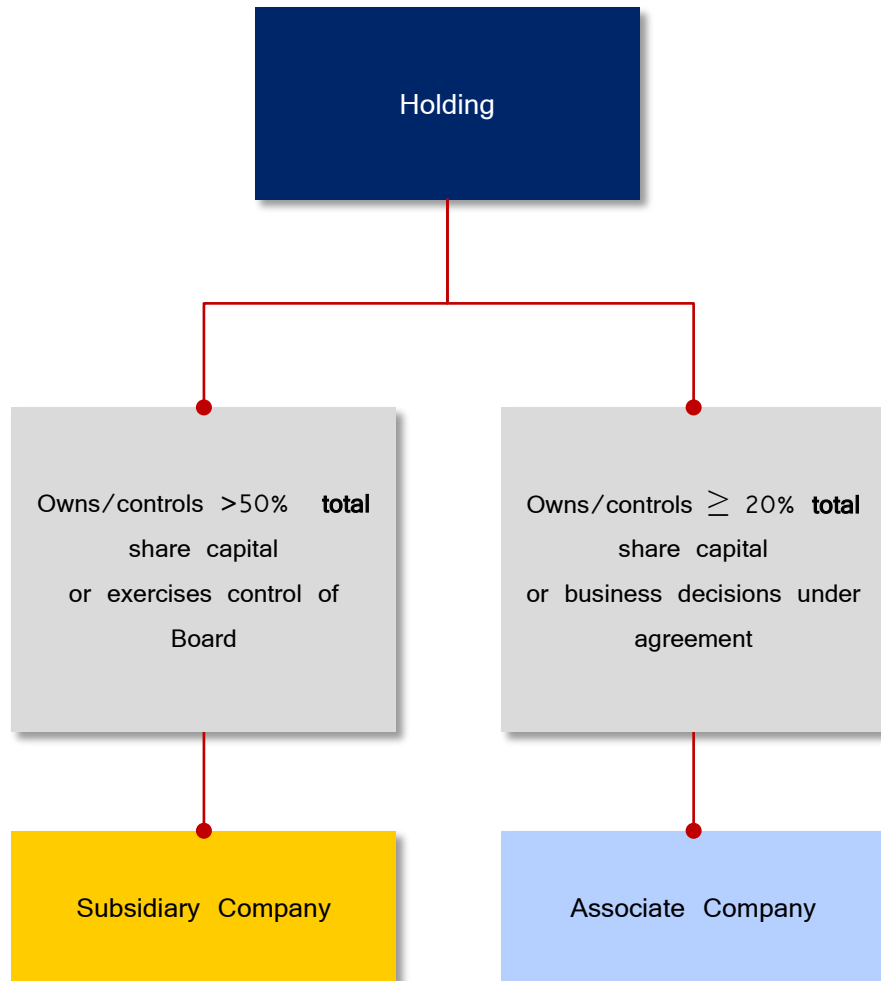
Holding

Owns/controls >50% **total** share capital or exercises control of Board

Owns/controls $\geq$ 20% **total** share capital or business decisions under agreement

Subsidiary Company

Associate Company